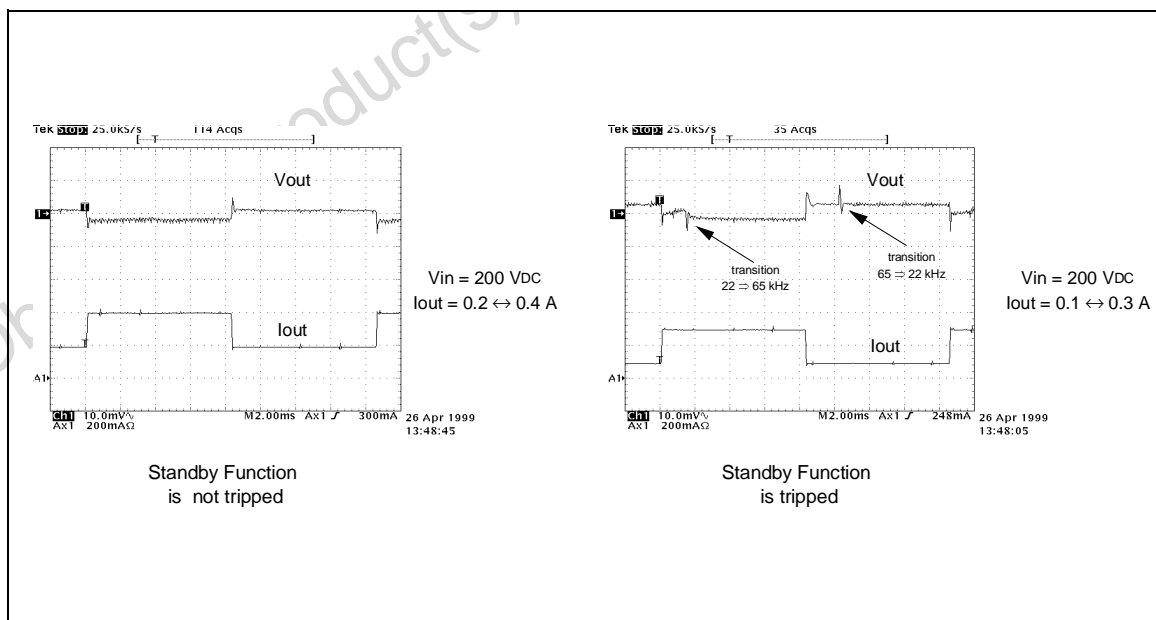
oduct(s)

Tek Stop: 25.0kS/s 114 Acqs

T

Vout

1→

Iout

A1

Ch1 10.0mV∿ M2.00ms Ax1 ʃ 300mA 26 Apr 1999
Ax1 200mAΩ 13:48:45

Vin = 200 VDC
Iout = 0.2 ↔ 0.4 A

Standby Function
is not tripped

Tek Stop: 25.0kS/s 35 Acqs

T

Vout

1→

transition
22 ⇒ 65 kHz

transition
65 ⇒ 22 kHz

Iout

A1

Ch1 10.0mV∿ M2.00ms Ax1 ʃ 248mA 26 Apr 1999
Ax1 200mAΩ 13:48:05

Vin = 200 VDC
Iout = 0.1 ↔ 0.3 A

Standby Function
is tripped